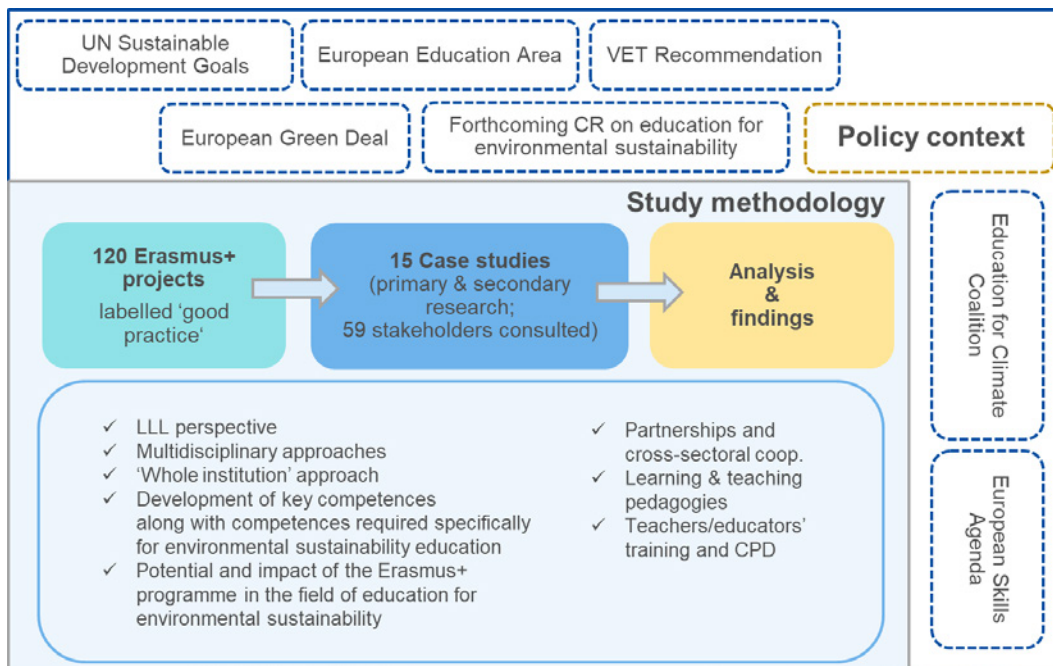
UN Sustainable Development Goals

European Education Area

VET Recommendation

European Green Deal

Forthcoming CR on education for environmental sustainability

Policy context

Study methodology

120 Erasmus+ projects
labelled 'good practice'

15 Case studies
(primary & secondary research;
59 stakeholders consulted)

Analysis & findings

Education for Climate Coalition

European Skills Agenda

✓ LLL perspective
✓ Multidisciplinary approaches
✓ 'Whole institution' approach
✓ Development of key competences along with competences required specifically for environmental sustainability education
✓ Potential and impact of the Erasmus+ programme in the field of education for environmental sustainability

✓ Partnerships and cross-sectoral coop.
✓ Learning & teaching pedagogies
✓ Teachers/educators' training and CPD